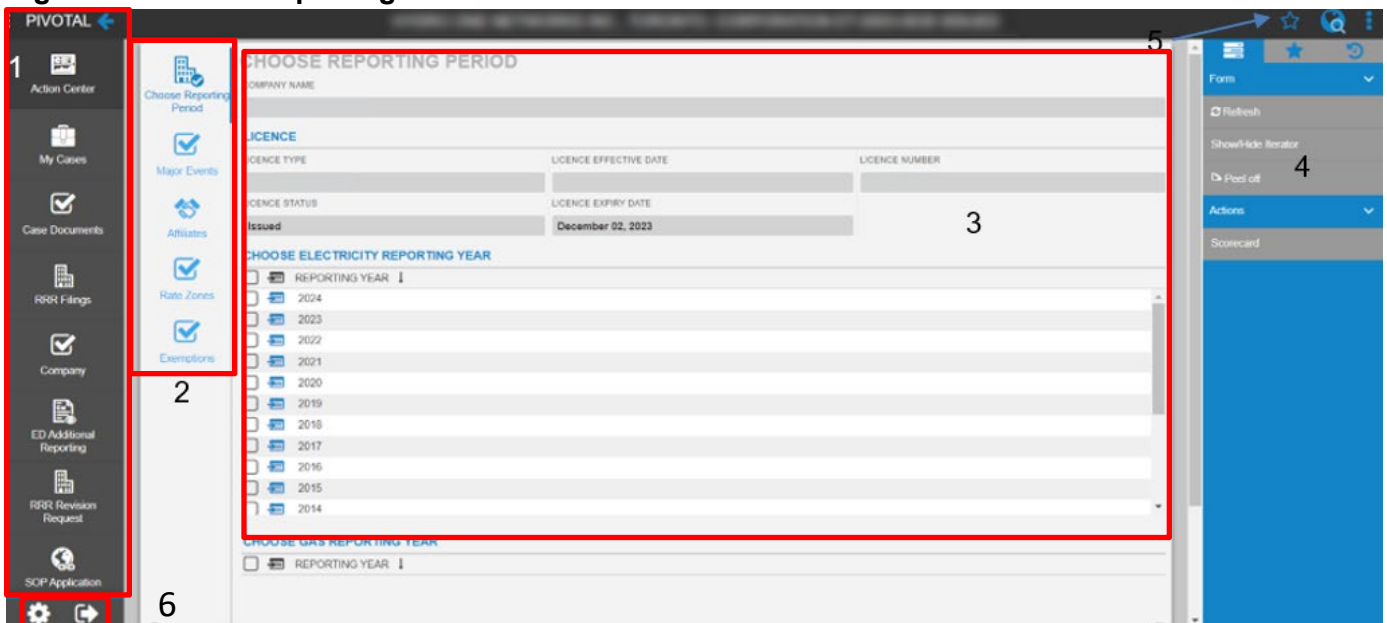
PIVOTAL

1

Action Center

My Cases

Case Documents

RRR Filings

Company

ED Additional Reporting

RRR Revision Request

SOP Application

6

Choose Reporting Period

Major Events

Affiliates

Rate Zones

Exemptions

2

CHOOSE REPORTING PERIOD

COMPANY NAME

LICENCE

LICENCE TYPE

LICENCE EFFECTIVE DATE

LICENCE NUMBER

LICENCE STATUS

Issued

LICENCE EXPIRY DATE

December 02, 2023

3

CHOOSE ELECTRICITY REPORTING YEAR

REPORTING YEAR

2024
2023
2022
2021
2020
2019
2018
2017
2016
2015
2014

CHOOSE GAS REPORTING YEAR

REPORTING YEAR

5

Form

Refresh

Show/Hide Iterator

Peel off

4

Actions

Scorecard